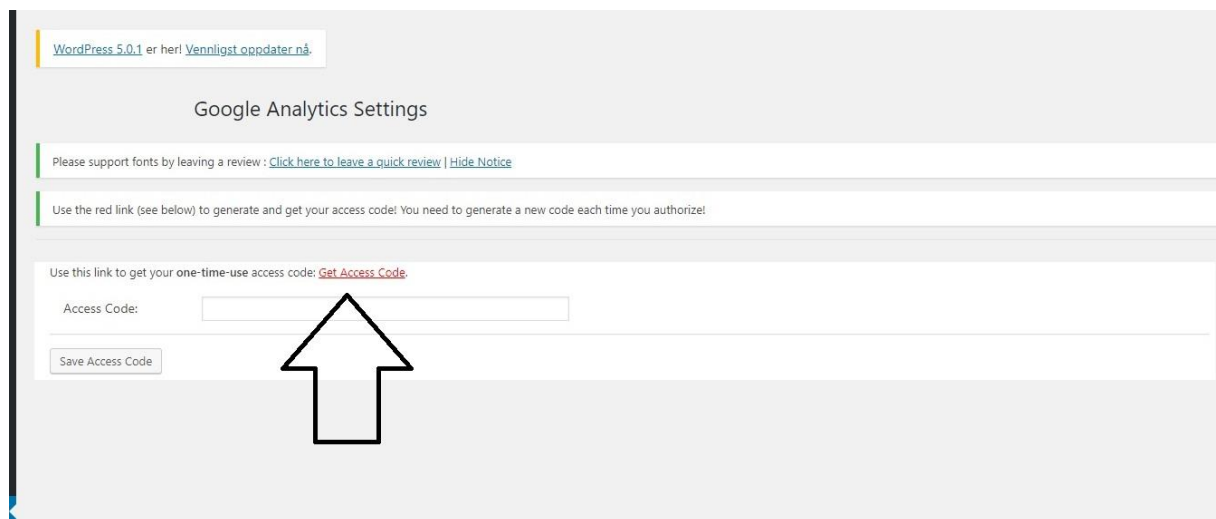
WordPress 5.0.1 er her! Vennligst oppdater nå.

Google Analytics Settings

Please support fonts by leaving a review : Click here to leave a quick review | Hide Notice

Use the red link (see below) to generate and get your access code! You need to generate a new code each time you authorize!

Use this link to get your one-time-use access code: Get Access Code.

Access Code:

Save Access Code